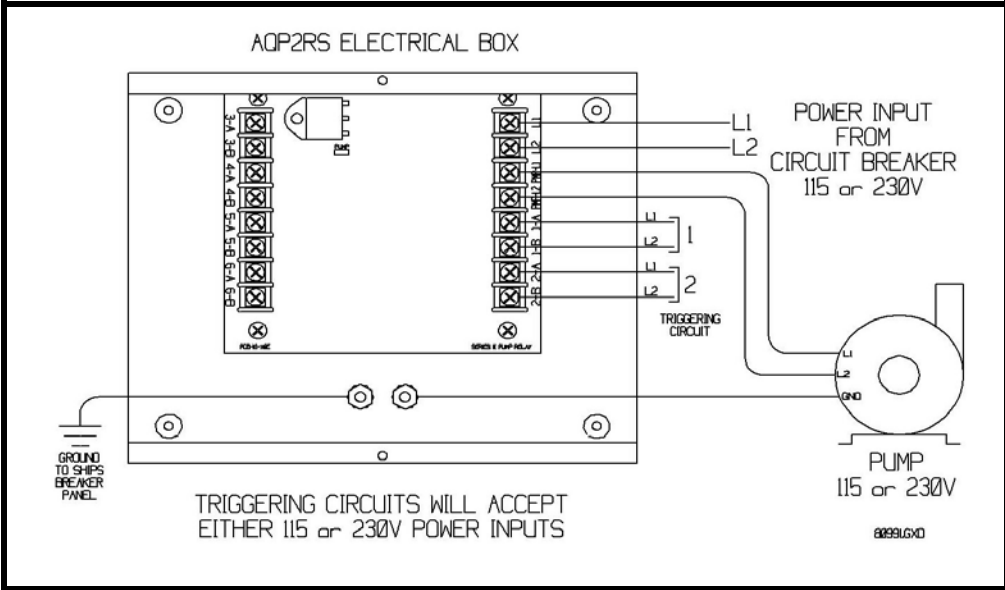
AQP2RS ELECTRICAL BOX

3-A 3-B 4-A 4-B 5-A 5-B 6-A 6-B

L1 L2 PMP L1 PMP L2 1-A 1-B 2-A 2-B

L1
L2

POWER INPUT FROM CIRCUIT BREAKER 115 or 230V

L1
L2
1

L1
L2
2

TRIGGERING CIRCUIT

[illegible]

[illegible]

L1
L2
GND

GROUND TO SHIPS BREAKER PANEL

PUMP
115 or 230V

TRIGGERING CIRCUITS WILL ACCEPT EITHER 115 or 230V POWER INPUTS

8099LGXD